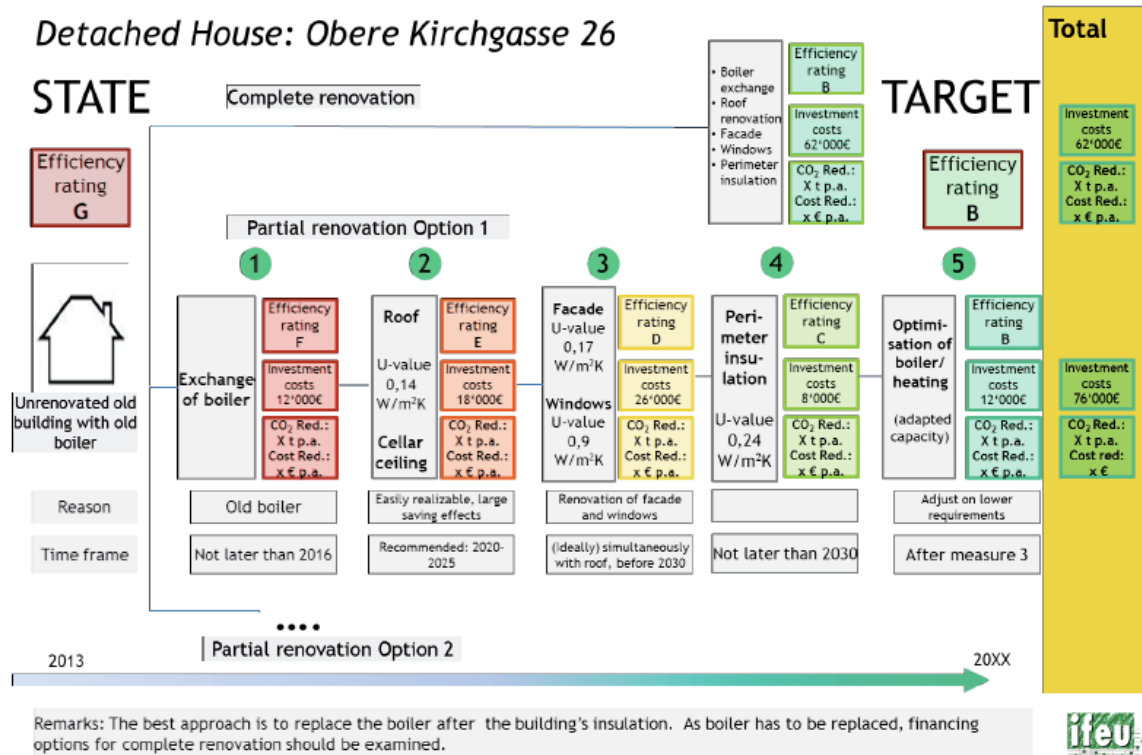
Detached House: Obere Kirchgasse 26

STATE

Complete renovation

- Boiler exchange
- Roof renovation
- Facade
- Windows
- Perimeter insulation

Efficiency rating B

Investment costs 62‘000€

$CO_2$ Red.: X t p.a. Cost Red.: x € p.a.

TARGET

Total

Investment costs 62‘000€

$CO_2$ Red.: X t p.a. Cost Red.: x € p.a.

Efficiency rating G

Efficiency rating B

Partial renovation Option 1

1

2

3

4

5

Unrenovated old building with old boiler

Exchange of boiler

Efficiency rating F

Investment costs 12‘000€

$CO_2$ Red.: X t p.a. Cost Red.: x € p.a.

Roof

U-value 0,14 W/m$^2$K

Cellar ceiling

Efficiency rating E

Investment costs 18‘000€

$CO_2$ Red.: X t p.a. Cost Red.: x € p.a.

Facade U-value 0,17 W/m$^2$K

Windows U-value 0,9 W/m$^2$K

Efficiency rating D

Investment costs 26‘000€

$CO_2$ Red.: X t p.a. Cost Red.: x € p.a.

Perimeter insulation

U-value 0,24 W/m$^2$K

Efficiency rating C

Investment costs 8‘000€

$CO_2$ Red.: X t p.a. Cost Red.: x € p.a.

Optimisation of boiler/ heating

(adapted capacity)

Efficiency rating B

Investment costs 12‘000€

$CO_2$ Red.: X t p.a. Cost Red.: x € p.a.

Investment costs 76‘000€

$CO_2$ Red.: X t p.a. Cost red: x €

| Reason | Old boiler | Easily realizable, large saving effects | Renovation of facade and windows | | Adjust on lower requirements |
|---|---|---|---|---|---|
| Time frame | Not later than 2016 | Recommended: 2020-2025 | (ideally) simultaneously with roof, before 2030 | Not later than 2030 | After measure 3 |

....

Partial renovation Option 2

2013

20XX

Remarks: The best approach is to replace the boiler after the building’s insulation. As boiler has to be replaced, financing options for complete renovation should be examined.

ifeu